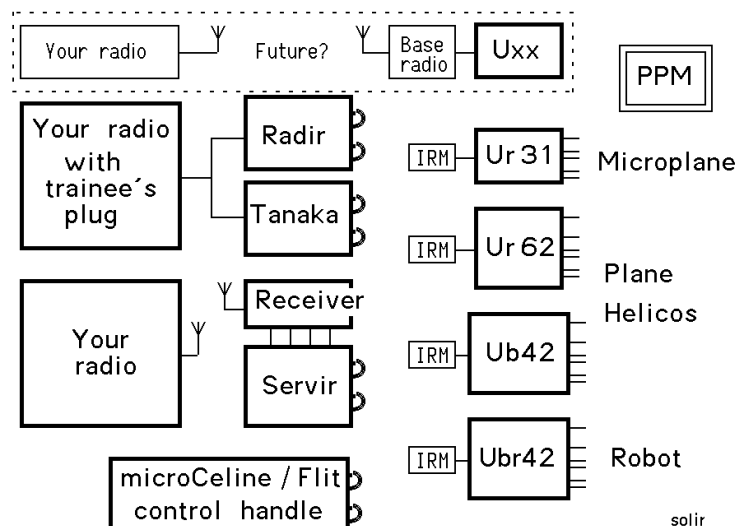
Your radio

Future?

Base radio

Uxx

PPM

Your radio with trainee´s plug

Radir

Tanaka

IRM

Ur 31

Microplane

IRM

Ur 62

Plane

Helicos

Your radio

Receiver

Servir

IRM

Ub42

IRM

Ubr42

Robot

microCeline / Flit control handle

solir